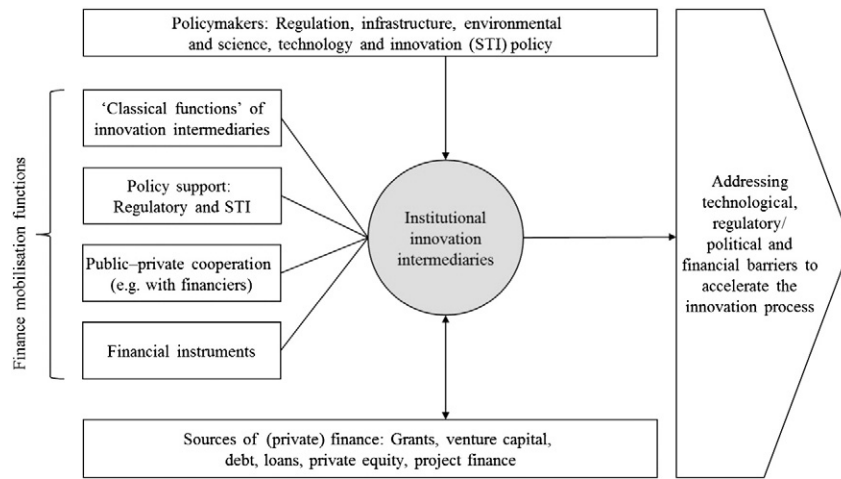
Policymakers: Regulation, infrastructure, environmental and science, technology and innovation (STI) policy

Finance mobilisation functions

'Classical functions' of innovation intermediaries

Policy support: Regulatory and STI

Public–private cooperation (e.g. with financiers)

Financial instruments

Institutional innovation intermediaries

Addressing technological, regulatory/ political and financial barriers to accelerate the innovation process

Sources of (private) finance: Grants, venture capital, debt, loans, private equity, project finance